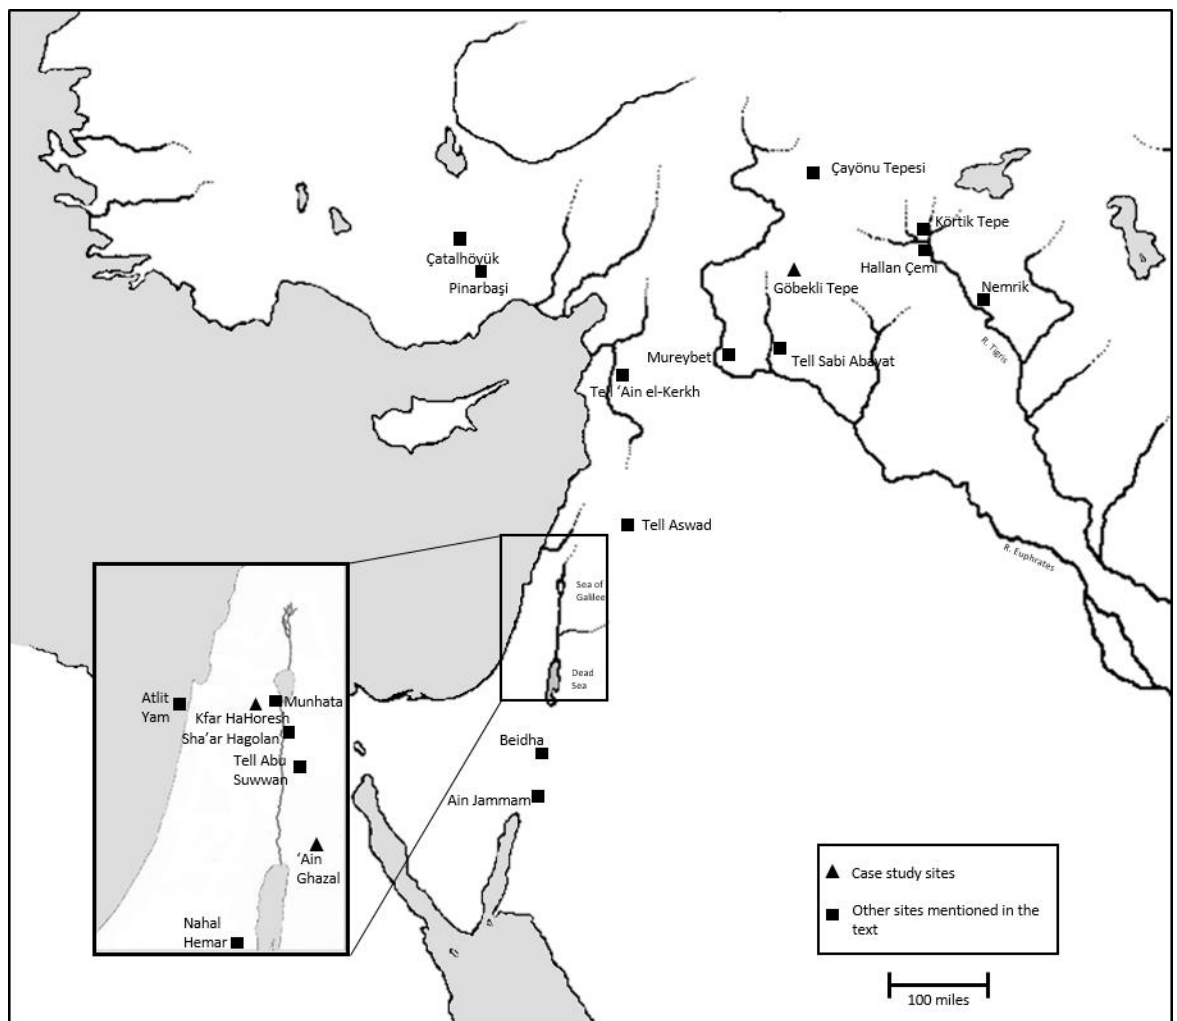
Çayönu Tepesi
Körtik Tepe
Hallan Çemi
Nemrik
Göbekli Tepe
Çatalhöyük
Pinarbaşi
Mureybet
Tell Sabi Abayat
R. Tigris
Tell 'Ain el-Kerkh
Tell Aswad
R. Euphrates
Sea of Galilee
Dead Sea
Beidha
Ain Jammam
Atlit Yam
Kfar HaHoresh
Munhata
Sha'ar Hagolan
Tell Abu Suwwan
'Ain Ghazal
Nahal Hemar
Case study sites
Other sites mentioned in the text
100 miles